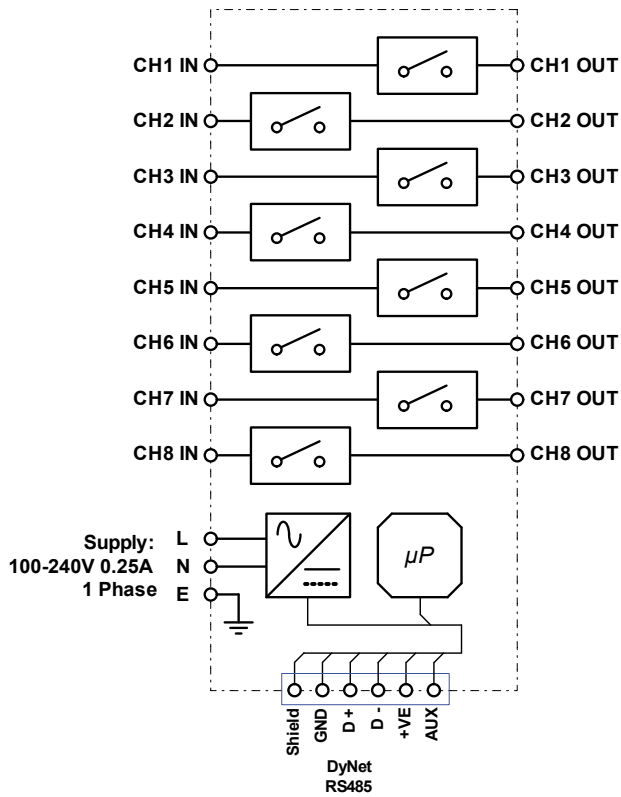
CH1 IN
CH1 OUT
CH2 IN
CH2 OUT
CH3 IN
CH3 OUT
CH4 IN
CH4 OUT
CH5 IN
CH5 OUT
CH6 IN
CH6 OUT
CH7 IN
CH7 OUT
CH8 IN
CH8 OUT

Supply:
100-240V 0.25A
1 Phase

L
N
E

$\mu P$

Shield
GND
D +
D -
+VE
AUX

DyNet
RS485